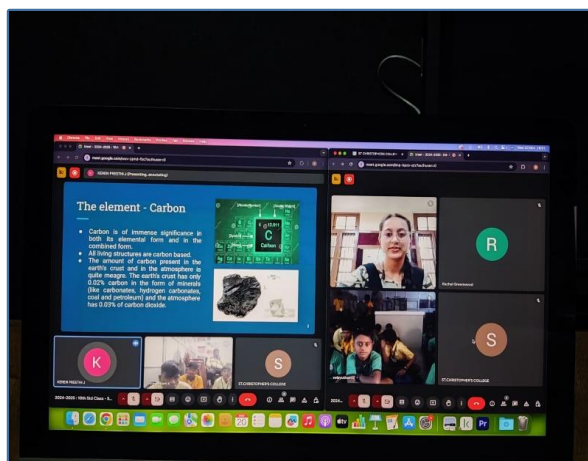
KEREN PREETHI J (Presenting, annotating)

The element - Carbon

Carbon is of immense significance in both its elemental form and in the combined form.
All living structures are carbon based.
The amount of carbon present in the earth's crust and in the atmosphere is quite meagre. The earth's crust has only 0.02% carbon in the form of minerals (like carbonates, hydrogen carbonates, coal and petroleum) and the atmosphere has 0.03% of carbon dioxide.

6
C
12.011
Carbon

K
KEREN PREETHI J

S
ST.CHRISTOPHER'S COLLEGE

R
Rachel Greenwood

S
ST.CHRISTOPHER'S COLLEGE

2024-2025 | 10th Std Class - S...